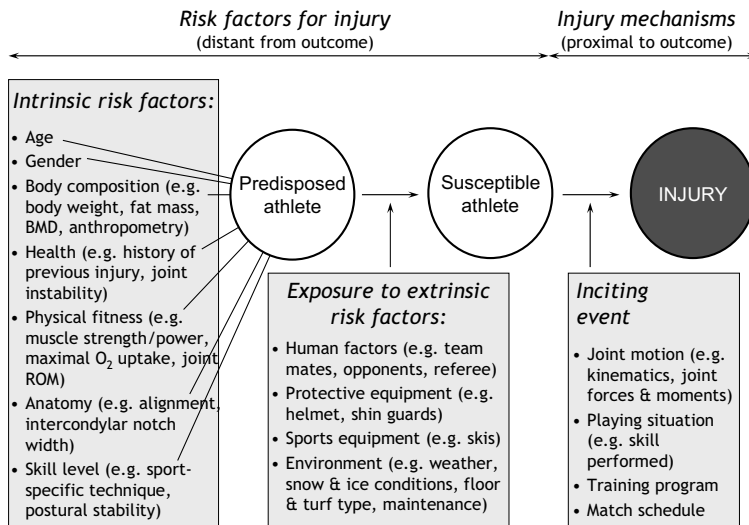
Risk factors for injury
(distant from outcome)

Injury mechanisms
(proximal to outcome)

Intrinsic risk factors:

• Age
• Gender
• Body composition (e.g. body weight, fat mass, BMD, anthropometry)
• Health (e.g. history of previous injury, joint instability)
• Physical fitness (e.g. muscle strength/power, maximal $O_2$ uptake, joint ROM)
• Anatomy (e.g. alignment, intercondylar notch width)
• Skill level (e.g. sport-specific technique, postural stability)

Predisposed athlete

Susceptible athlete

INJURY

Exposure to extrinsic risk factors:

• Human factors (e.g. team mates, opponents, referee)
• Protective equipment (e.g. helmet, shin guards)
• Sports equipment (e.g. skis)
• Environment (e.g. weather, snow & ice conditions, floor & turf type, maintenance)

Inciting event

• Joint motion (e.g. kinematics, joint forces & moments)
• Playing situation (e.g. skill performed)
• Training program
• Match schedule